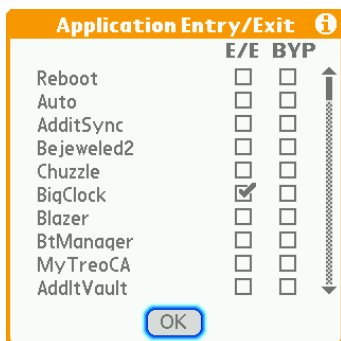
Application Entry/Exit

| | E/E | BYP |
|---|---|---|
| Reboot | ☐ | ☐ |
| Auto | ☐ | ☐ |
| AdditSync | ☐ | ☐ |
| Bejeweled2 | ☐ | ☐ |
| Chuzzle | ☐ | ☐ |
| BigClock | ☑ | ☐ |
| Blazer | ☐ | ☐ |
| BtManager | ☐ | ☐ |
| MyTreoCA | ☐ | ☐ |
| AddItVault | ☐ | ☐ |

OK